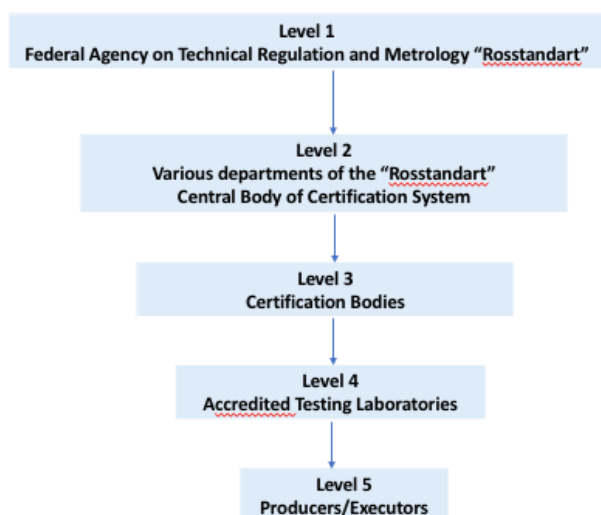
Level 1
Federal Agency on Technical Regulation and Metrology "Rosstandart"

Level 2
Various departments of the "Rosstandart"
Central Body of Certification System

Level 3
Certification Bodies

Level 4
Accredited Testing Laboratories

Level 5
Producers/Executors